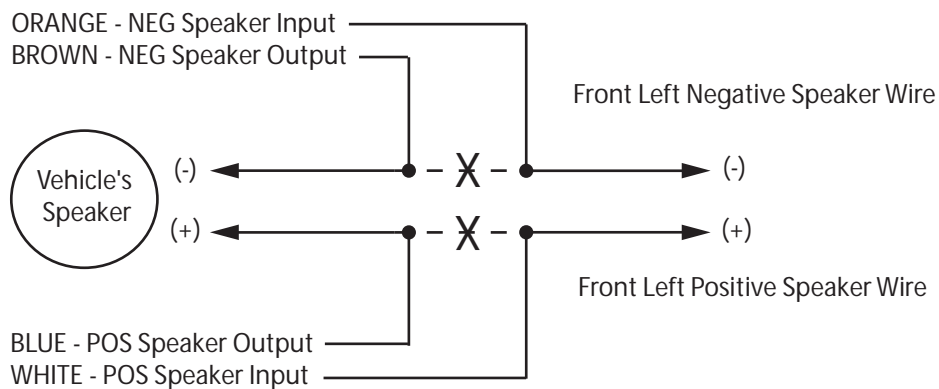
ORANGE - NEG Speaker Input
BROWN - NEG Speaker Output

Front Left Negative Speaker Wire

Vehicle's Speaker

(-)

X

(-)

(+)

X

(+)

Front Left Positive Speaker Wire

BLUE - POS Speaker Output
WHITE - POS Speaker Input